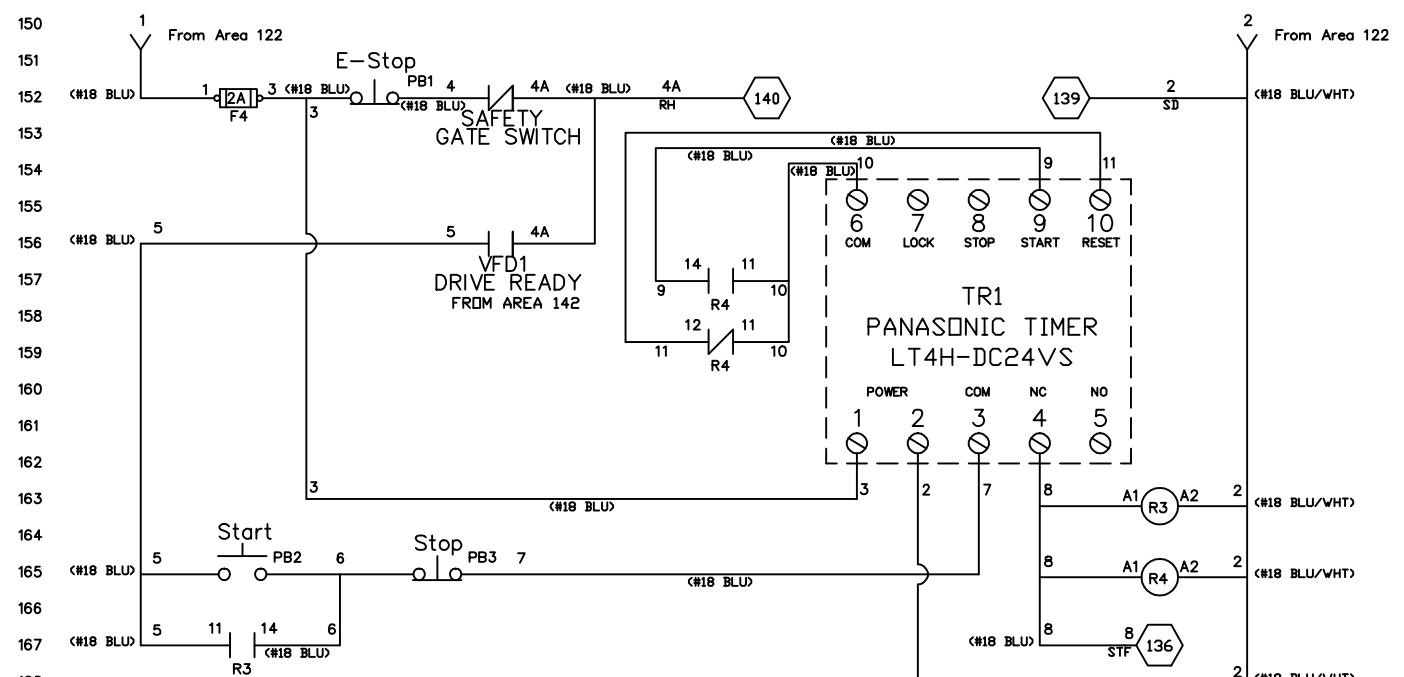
150
151
152
153
154
155
156
157
158
159
160
161
162
163
164
165
166
167

1
From Area 122

2
From Area 122

(#18 BLU) 1 2A 3 (#18 BLU) F4 3
E-Stop
PB1 4 (#18 BLU)
SAFETY GATE SWITCH
4A (#18 BLU) 4A RH
140
139
2 SD (#18 BLU/WHT)

(#18 BLU)
(#18 BLU) 10 9 11
(#18 BLU)

6 COM
7 LOCK
8 STOP
9 START
10 RESET

(#18 BLU) 5
5 4A
VFD1
DRIVE READY
FROM AREA 142

14 11
9 R4 10
12 11
11 R4 10

TR1
PANASONIC TIMER
LT4H-DC24VS

POWER COM NC NO
1 2 3 4 5

3
3 2 7 8
(#18 BLU)
A1 R3 A2 2 (#18 BLU/WHT)

Start
(#18 BLU) 5 PB2 6
Stop PB3 7
(#18 BLU)
8 A1 R4 A2 2 (#18 BLU/WHT)

(#18 BLU) 5 11 14 6
R3 (#18 BLU)
(#18 BLU) 8
8 STF 136
2 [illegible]